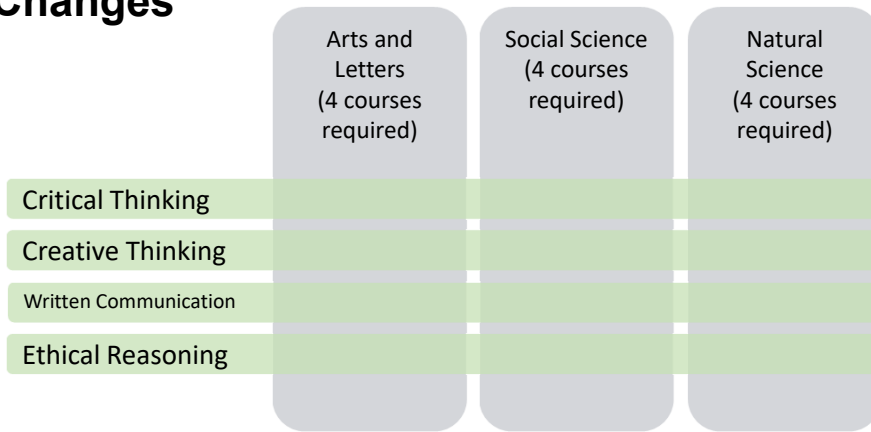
Changes

Arts and Letters (4 courses required)

Social Science (4 courses required)

Natural Science (4 courses required)

Critical Thinking

Creative Thinking

Written Communication

Ethical Reasoning